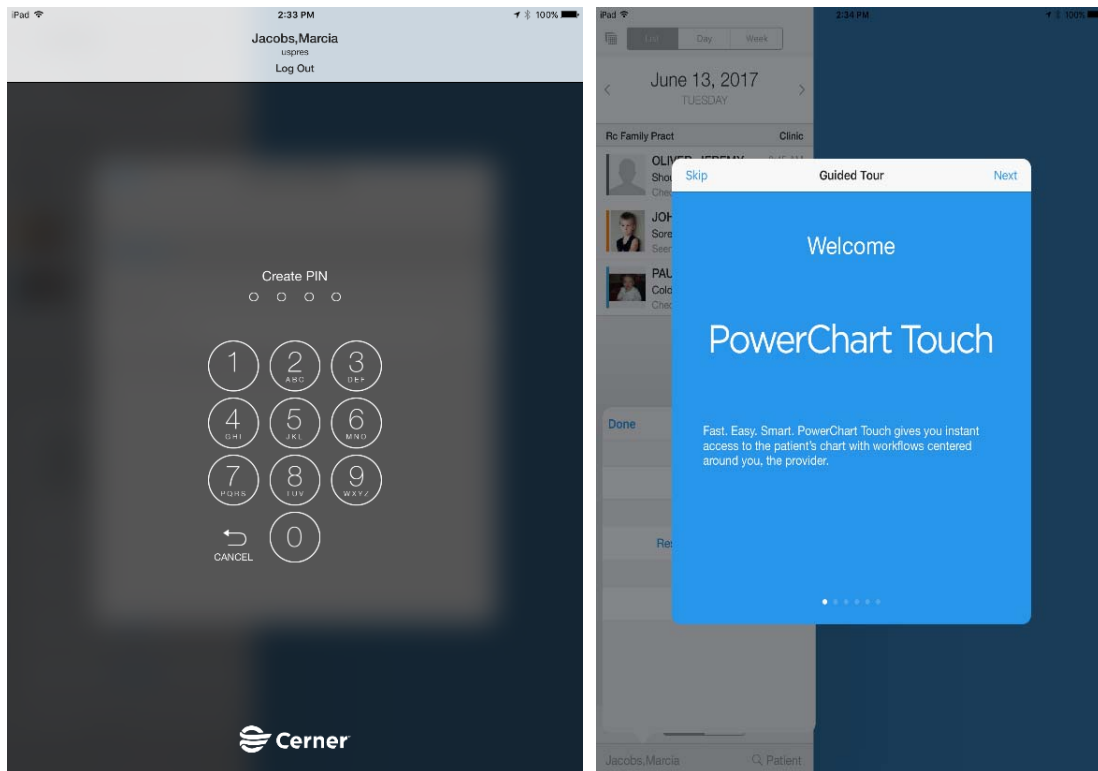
iPad
2:33 PM
100%
Jacobs,Marcia
uspres
Log Out

Create PIN

1
2 ABC
3 DEF
4 GHI
5 JKL
6 MNO
7 PQRS
8 TUV
9 WXYZ
CANCEL
0

Cerner

iPad
2:34 PM
100%
List Day Week
June 13, 2017
TUESDAY
Rc Family Pract
Clinic
OLIVER, JEREMY
Shou
Chec
JOH
Sore
Seen
PAU
Cold
Chec
Done
Res
Jacobs,Marcia
Patient

Skip
Guided Tour
Next
Welcome
PowerChart Touch
Fast. Easy. Smart. PowerChart Touch gives you instant access to the patient's chart with workflows centered around you, the provider.